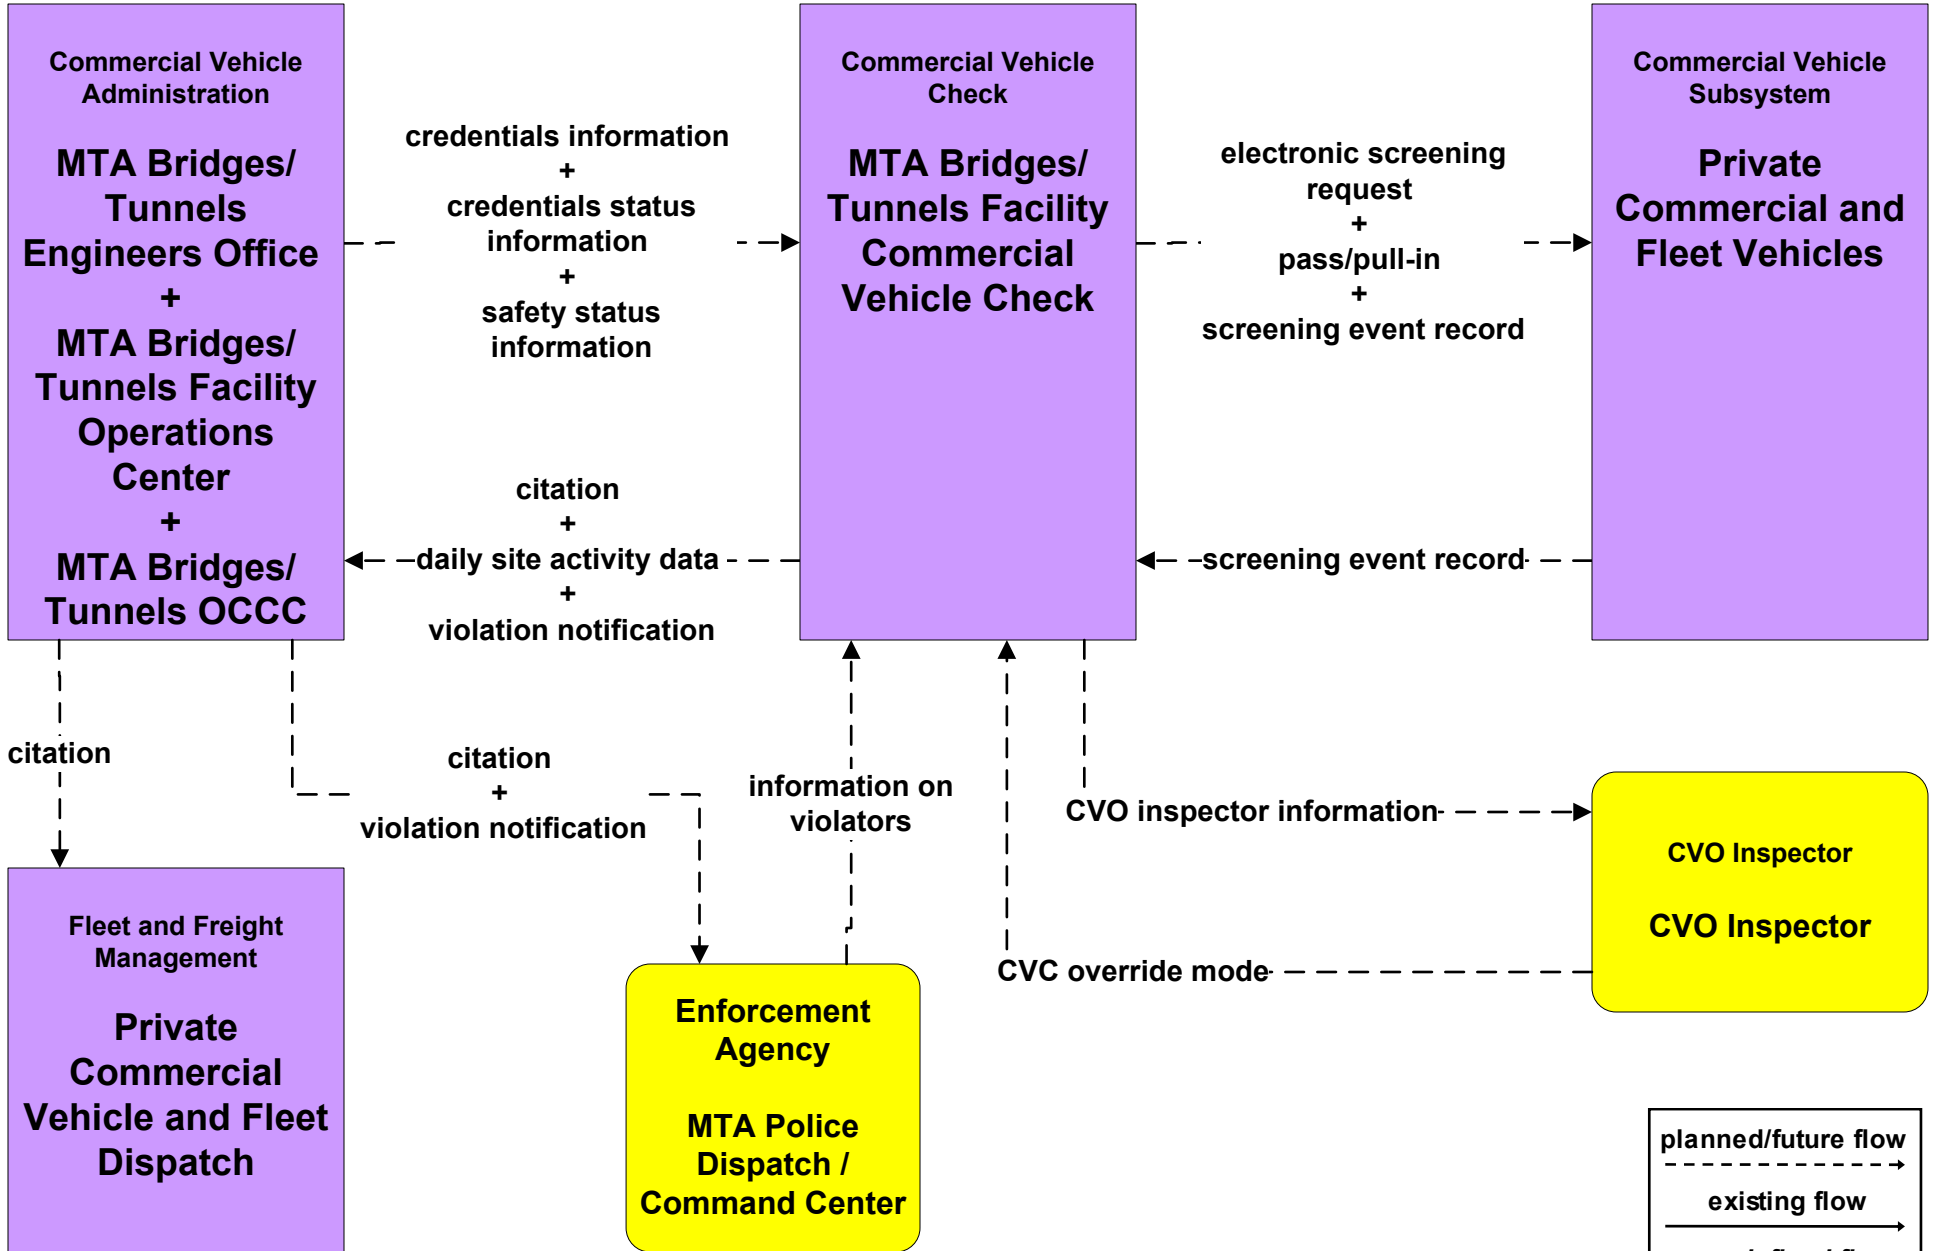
Commercial Vehicle Administration

MTA Bridges/ Tunnels Engineers Office
+
MTA Bridges/ Tunnels Facility Operations Center
+
MTA Bridges/ Tunnels OCCC

credentials information
+
credentials status information
+
safety status information

Commercial Vehicle Check

MTA Bridges/ Tunnels Facility Commercial Vehicle Check

electronic screening request
+
pass/pull-in
+
screening event record

Commercial Vehicle Subsystem

Private Commercial and Fleet Vehicles

citation
+
daily site activity data
+
violation notification

screening event record

citation

citation
+
violation notification

information on violators

CVO inspector information

CVO Inspector

CVO Inspector

CVC override mode

Fleet and Freight Management

Private Commercial Vehicle and Fleet Dispatch

Enforcement Agency

MTA Police Dispatch / Command Center

planned/future flow

existing flow

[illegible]